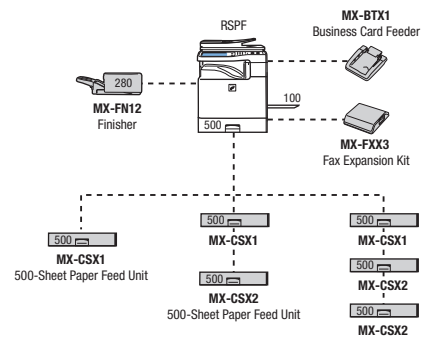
RSPF

MX-BTX1
Business Card Feeder

280

MX-FN12
Finisher

100

500

MX-FXX3
Fax Expansion Kit

500

MX-CSX1
500-Sheet Paper Feed Unit

500

MX-CSX1

500

MX-CSX2
500-Sheet Paper Feed Unit

500

MX-CSX1

500

MX-CSX2

500

MX-CSX2